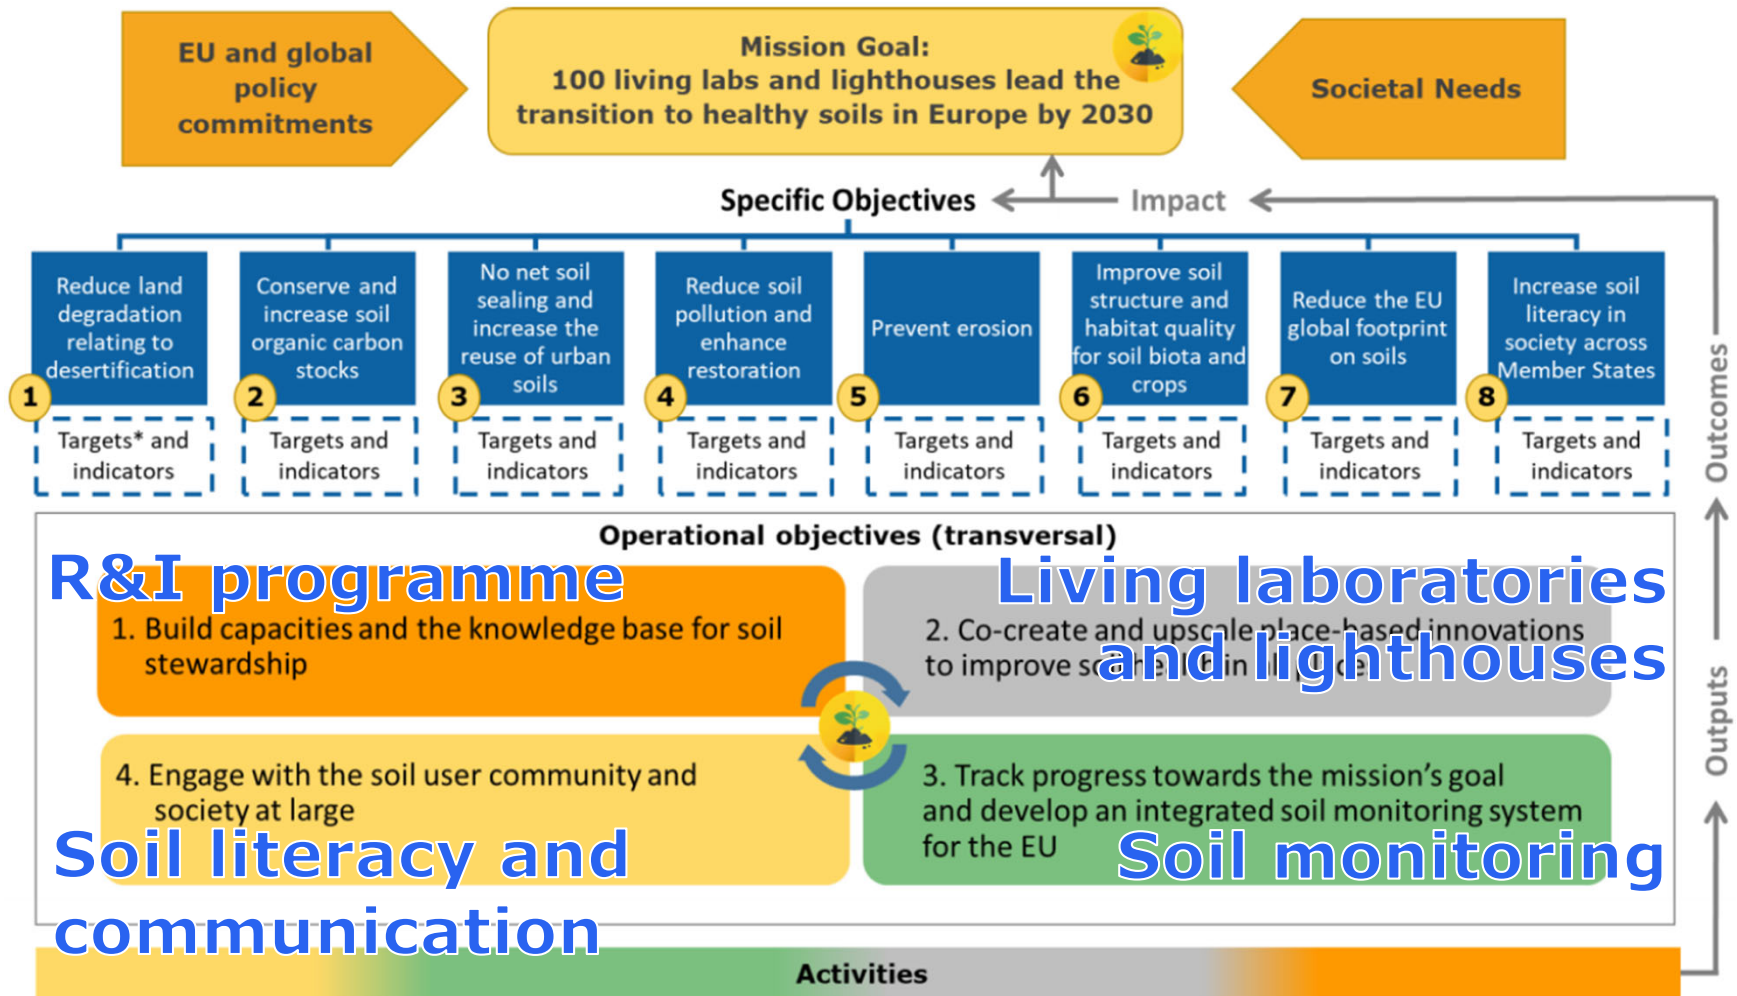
EU and global policy commitments

Mission Goal:
100 living labs and lighthouses lead the transition to healthy soils in Europe by 2030

Societal Needs

Specific Objectives

Impact

Reduce land degradation relating to desertification
1
Targets* and indicators

Conserve and increase soil organic carbon stocks
2
Targets and indicators

No net soil sealing and increase the reuse of urban soils
3
Targets and indicators

Reduce soil pollution and enhance restoration
4
Targets and indicators

Prevent erosion
5
Targets and indicators

Improve soil structure and habitat quality for soil biota and crops
6
Targets and indicators

Reduce the EU global footprint on soils
7
Targets and indicators

Increase soil literacy in society across Member States
8
Targets and indicators

Outcomes

Operational objectives (transversal)

R&I programme

1. Build capacities and the knowledge base for soil stewardship

Living laboratories and lighthouses

2. Co-create and upscale place-based innovations to improve so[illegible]

4. Engage with the soil user community and society at large

Soil literacy and communication

3. Track progress towards the mission's goal and develop an integrated soil monitoring system for the EU

Soil monitoring

Outputs

Activities